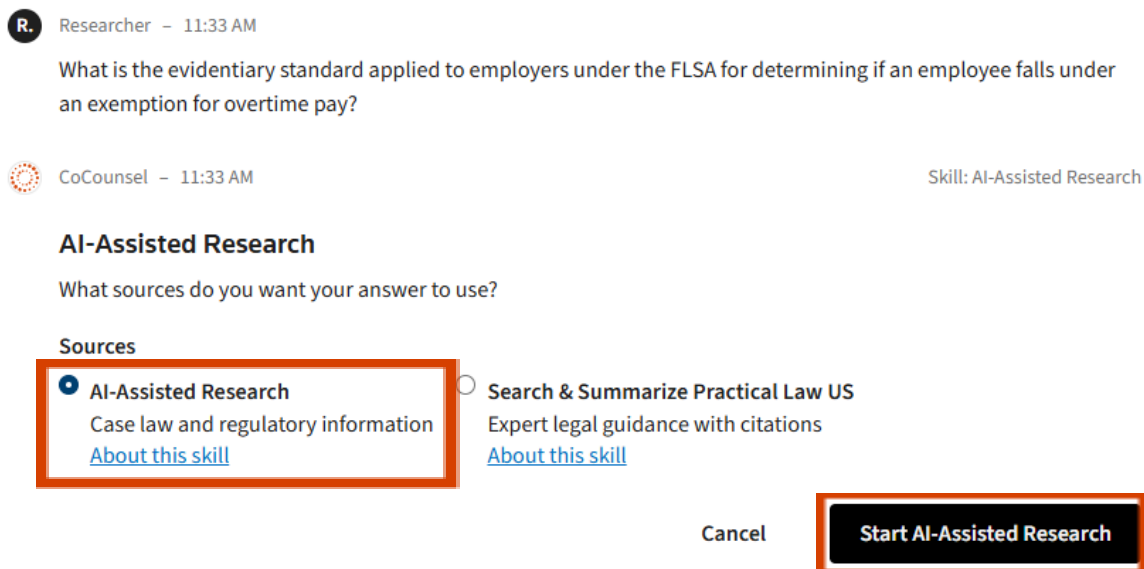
R. Researcher – 11:33 AM

What is the evidentiary standard applied to employers under the FLSA for determining if an employee falls under an exemption for overtime pay?

CoCounsel – 11:33 AM

Skill: AI-Assisted Research

AI-Assisted Research

What sources do you want your answer to use?

Sources

AI-Assisted Research
Case law and regulatory information
About this skill

Search & Summarize Practical Law US
Expert legal guidance with citations
About this skill

Cancel

Start AI-Assisted Research